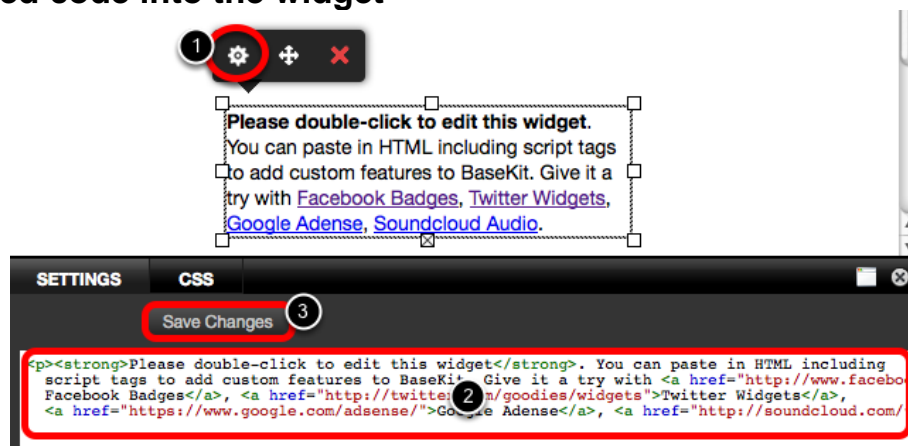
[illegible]ed code into the widget

1

Please double-click to edit this widget. You can paste in HTML including script tags to add custom features to BaseKit. Give it a try with Facebook Badges, Twitter Widgets, Google Adense, Soundcloud Audio.

SETTINGS CSS

Save Changes 3

<p><strong>Please double-click to edit this widget</strong>. You can paste in HTML including script tags to add custom features to BaseKi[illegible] Give it a try with <a href="http://www.facebo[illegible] Facebook Badges</a>, <a href="http://twitte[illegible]m/goodies/widgets">Twitter Widgets</a>, <a href="https://www.google.com/adsense/">Go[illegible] Adense</a>, <a href="http://soundcloud.com/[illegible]

2